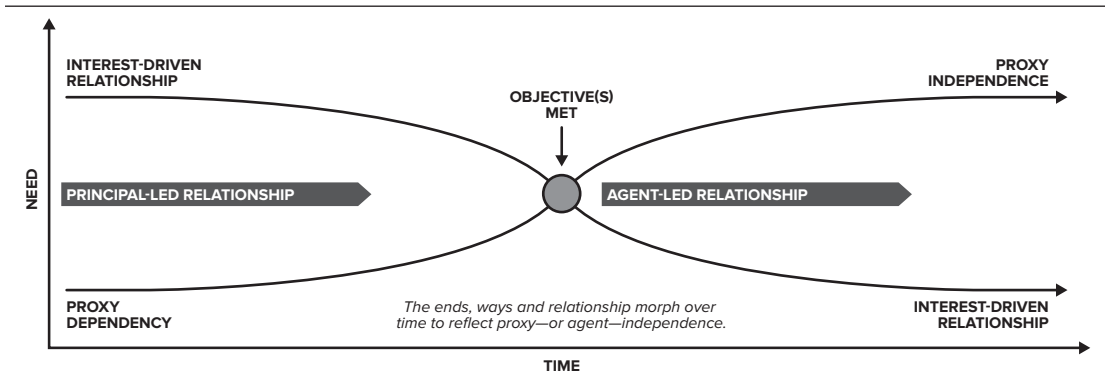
INTEREST-DRIVEN RELATIONSHIP

OBJECTIVE(S) MET

PROXY INDEPENDENCE

NEED

PRINCIPAL-LED RELATIONSHIP

AGENT-LED RELATIONSHIP

PROXY DEPENDENCY

The ends, ways and relationship morph over time to reflect proxy—or agent—independence.

INTEREST-DRIVEN RELATIONSHIP

TIME